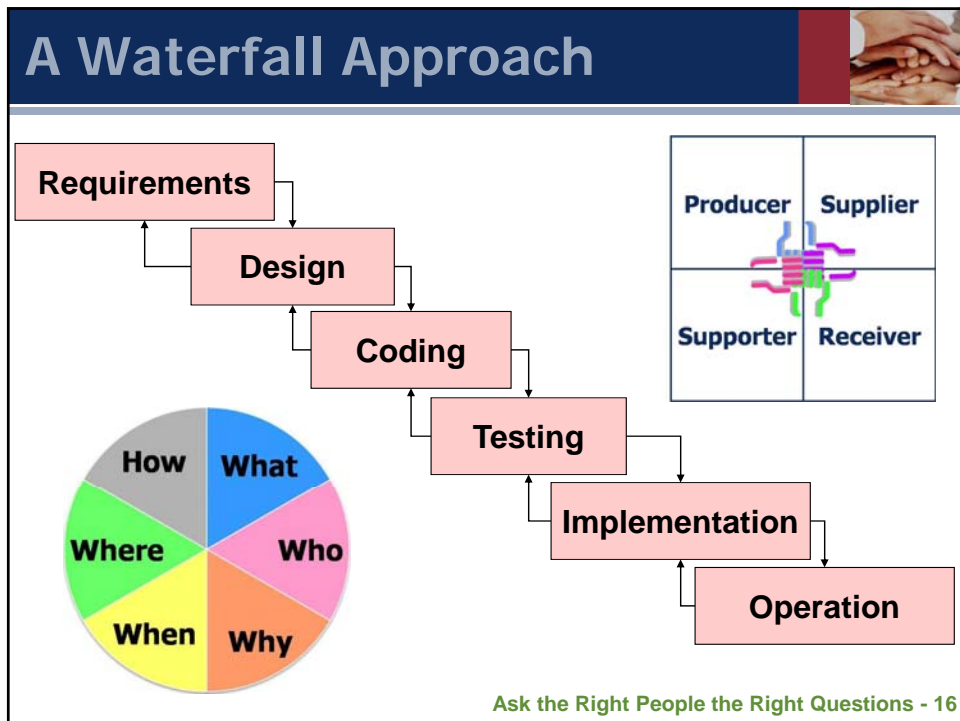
A Waterfall Approach

Requirements

Design

Coding

Testing

Implementation

Operation

Producer

Supplier

Supporter

Receiver

How

What

Where

Who

When

Why

Ask the Right People the Right Questions - 16